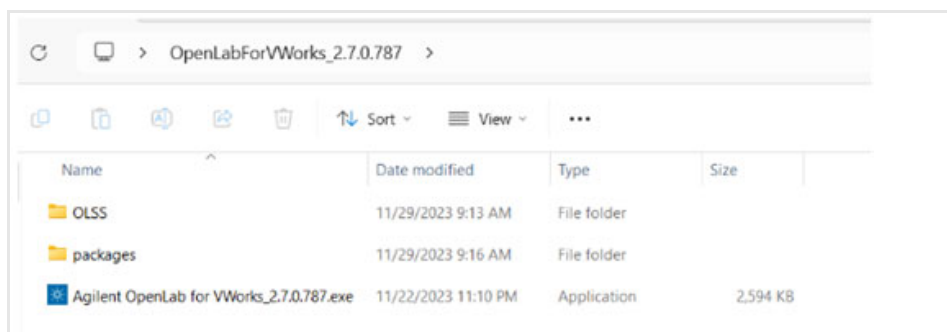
> OpenLabForVWorks_2.7.0.787 >

Sort View ...

| Name | Date modified | Type | Size |
|---|---|---|---|
| OLSS | 11/29/2023 9:13 AM | File folder | |
| packages | 11/29/2023 9:16 AM | File folder | |
| Agilent OpenLab for VWorks_2.7.0.787.exe | 11/22/2023 11:10 PM | Application | 2,594 KB |